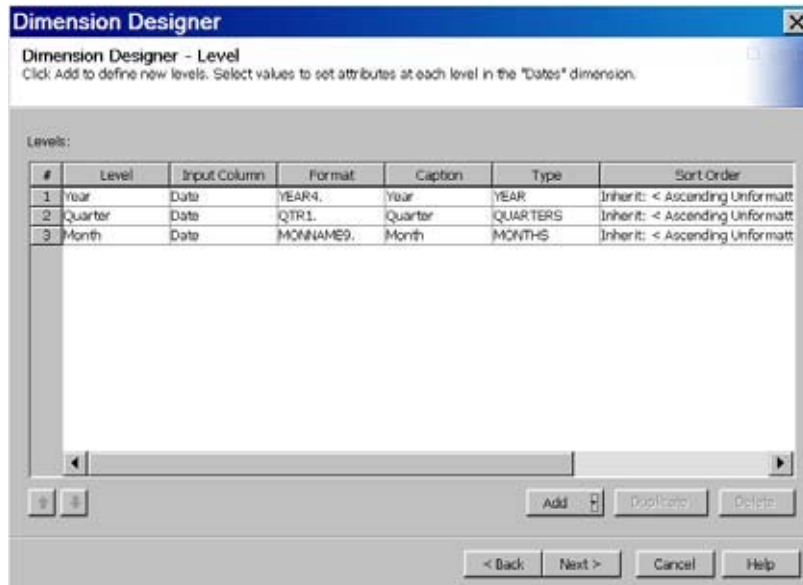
Dimension Designer

Dimension Designer - Level
Click Add to define new levels. Select values to set attributes at each level in the "Dates" dimension.

Levels:

| # | Level | Input Column | Format | Caption | Type | Sort Order |
|---|---|---|---|---|---|---|
| 1 | Year | Date | YEAR4. | Year | YEAR | Inherit: < Ascending Unformatt |
| 2 | Quarter | Date | QTR1. | Quarter | QUARTERS | Inherit: < Ascending Unformatt |
| 3 | Month | Date | MONNAME9. | Month | MONTHS | Inherit: < Ascending Unformatt |

Add Duplicate Delete

< Back Next > Cancel Help